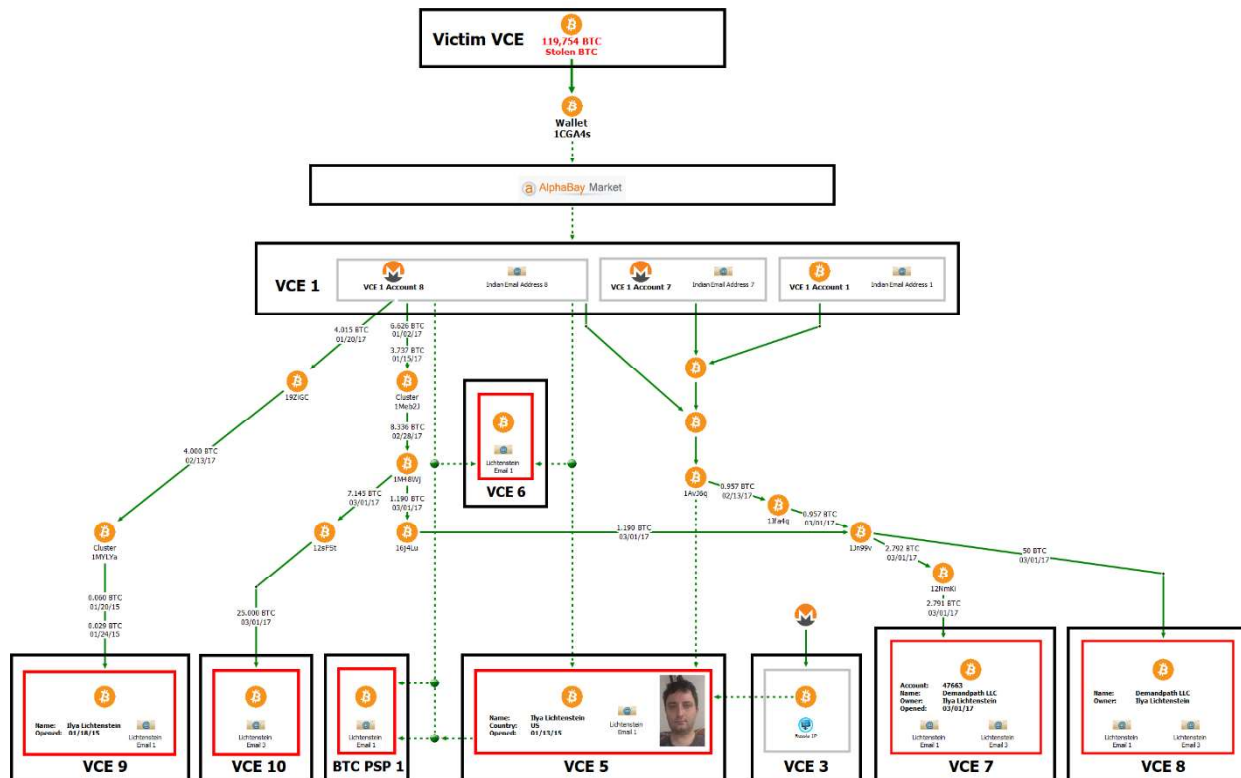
Victim VCE
119,754 BTC
Stolen BTC

Wallet
1CGA4s

AlphaBay Market

VCE 1
VCE 1 Account 8
Indian Email Address 8
VCE 1 Account 7
Indian Email Address 7
VCE 1 Account 1
Indian Email Address 1

4.015 BTC
01/20/17
6.626 BTC
01/02/17
3.737 BTC
01/15/17

19ZJGC
Cluster
1Meb23
8.336 BTC
02/28/17

Lichtenstein Email 1
VCE 6

4.000 BTC
02/13/17

1M48Wj
7.145 BTC
03/01/17
1.190 BTC
03/01/17

1AvJ6q
0.957 BTC
02/13/17
13Fe4q
0.957 BTC
03/01/17

Cluster
1MYLYa
12sFSt
16j4Lu
1.190 BTC
03/01/17
1Jn99v
2.792 BTC
03/01/17
50 BTC
03/01/17

12NmKi
2.791 BTC
03/01/17

0.060 BTC
01/20/15
0.020 BTC
01/24/15

25.000 BTC
03/01/17

Name: Ilya Lichtenstein
Opened: 01/18/15
Lichtenstein Email 1
VCE 9

Lichtenstein Email 2
VCE 10

Lichtenstein Email 1
BTC PSP 1

Name: Ilya Lichtenstein
Country: US
Opened: 01/13/15
Lichtenstein Email 1
VCE 5

Russia IP
VCE 3

Account: 47663
Name: Demandpath LLC
Owner: Ilya Lichtenstein
Opened: 03/01/17
Lichtenstein Email 1
Lichtenstein Email 2
VCE 7

Name: Demandpath LLC
Owner: Ilya Lichtenstein
Lichtenstein Email 1
Lichtenstein Email 2
VCE 8